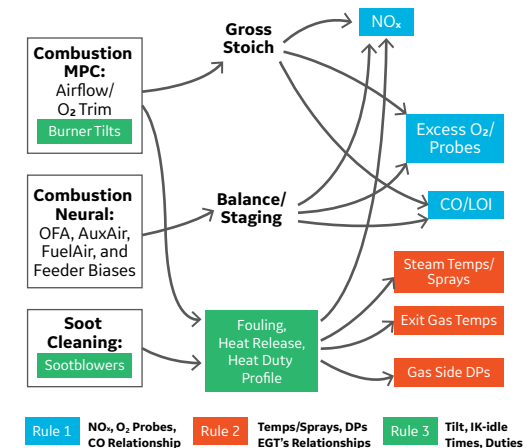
Combustion MPC:
Airflow/ $O_2$ Trim
Burner Tilts

Combustion Neural:
OFA, AuxAir, FuelAir, and Feeder Biases

Soot Cleaning:
Sootblowers

Gross Stoich

Balance/ Staging

Fouling, Heat Release, Heat Duty Profile

$NO_x$

Excess $O_2$/ Probes

CO/LOI

Steam Temps/ Sprays

Exit Gas Temps

Gas Side DPs

Rule 1 $NO_x$, $O_2$ Probes, CO Relationship

Rule 2 Temps/Sprays, DPs EGT's Relationships

Rule 3 Tilt, IK-idle Times, Duties